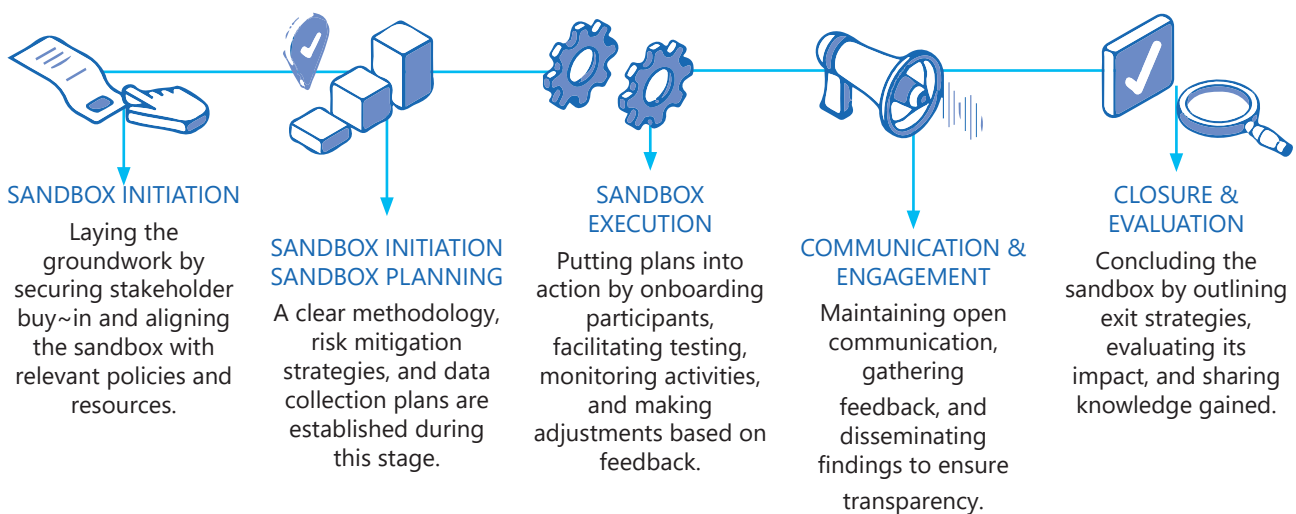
SANDBOX INITIATION

Laying the groundwork by securing stakeholder buy~in and aligning the sandbox with relevant policies and resources.

SANDBOX INITIATION SANDBOX PLANNING

A clear methodology, risk mitigation strategies, and data collection plans are established during this stage.

SANDBOX EXECUTION

Putting plans into action by onboarding participants, facilitating testing, monitoring activities, and making adjustments based on feedback.

COMMUNICATION & ENGAGEMENT

Maintaining open communication, gathering feedback, and disseminating findings to ensure transparency.

CLOSURE & EVALUATION

Concluding the sandbox by outlining exit strategies, evaluating its impact, and sharing knowledge gained.